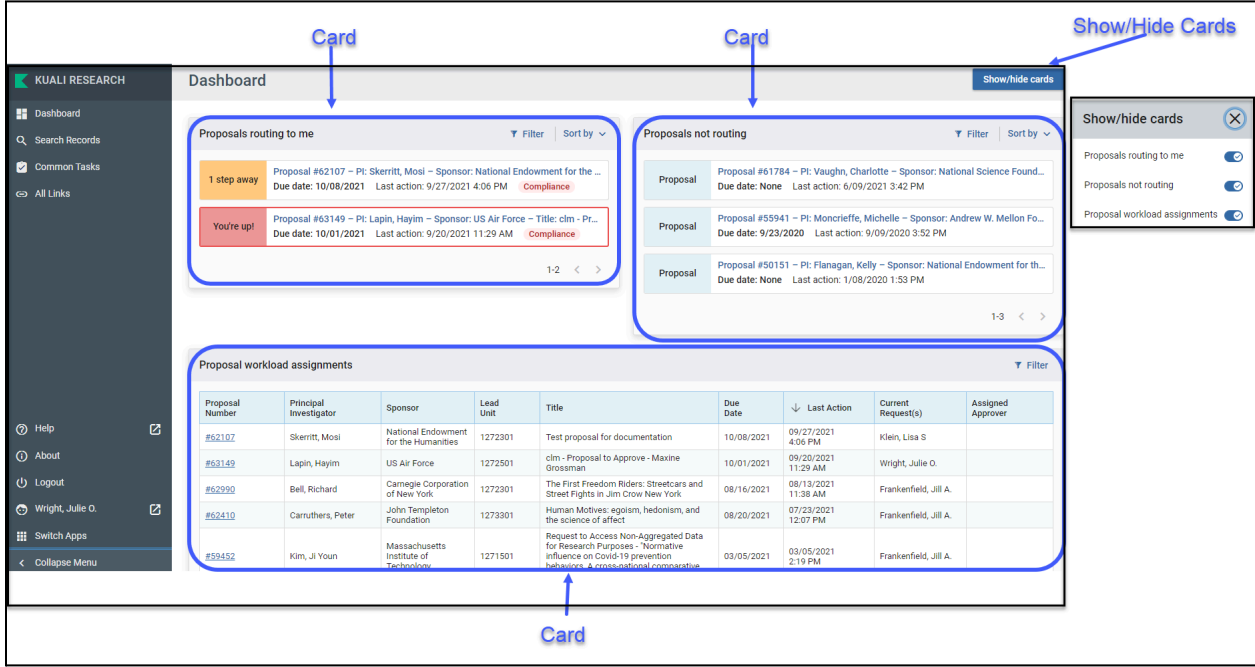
Card

Card

Show/Hide Cards

KUALI RESEARCH

Dashboard

Search Records

Common Tasks

All Links

Help

About

Logout

Wright, Julie O.

Switch Apps

Collapse Menu

Dashboard

Show/hide cards

Proposals routing to me

Filter

Sort by

1 step away

Proposal #62107 – PI: Skerritt, Mosi – Sponsor: National Endowment for the ...

Due date: 10/08/2021 Last action: 9/27/2021 4:06 PM Compliance

You're up!

Proposal #63149 – PI: Lapin, Hayim – Sponsor: US Air Force – Title: clm - Prop...

Due date: 10/01/2021 Last action: 9/20/2021 11:29 AM Compliance

1-2

Proposals not routing

Filter

Sort by

Proposal

Proposal #61784 – PI: Vaughn, Charlotte – Sponsor: National Science Found...

Due date: None Last action: 6/09/2021 3:42 PM

Proposal

Proposal #55941 – PI: Moncrieffe, Michelle – Sponsor: Andrew W. Mellon Fo...

Due date: 9/23/2020 Last action: 9/09/2020 3:52 PM

Proposal

Proposal #50151 – PI: Flanagan, Kelly – Sponsor: National Endowment for th...

Due date: None Last action: 1/08/2020 1:53 PM

1-3

Show/hide cards

Proposals routing to me

Proposals not routing

Proposal workload assignments

Proposal workload assignments

Filter

| Proposal Number | Principal Investigator | Sponsor | Lead Unit | Title | Due Date | Last Action | Current Request(s) | Assigned Approver |
|---|---|---|---|---|---|---|---|---|
| #62107 | Skerritt, Mosi | National Endowment for the Humanities | 1272301 | Test proposal for documentation | 10/08/2021 | 09/27/2021 4:06 PM | Klein, Lisa S | |
| #63149 | Lapin, Hayim | US Air Force | 1272501 | clm - Proposal to Approve - Maxine Grossman | 10/01/2021 | 09/20/2021 11:29 AM | Wright, Julie O. | |
| #62990 | Bell, Richard | Carnegie Corporation of New York | 1272301 | The First Freedom Riders: Streetcars and Street Fights in Jim Crow New York | 08/16/2021 | 08/13/2021 11:38 AM | Frankenfield, Jill A. | |
| #62410 | Carruthers, Peter | John Templeton Foundation | 1273301 | Human Motives: egoism, hedonism, and the science of affect | 08/20/2021 | 07/23/2021 12:07 PM | Frankenfield, Jill A. | |
| #59452 | Kim, Ji Youn | Massachusetts Institute of Technology | 1271501 | Request to Access Non-Aggregated Data for Research Purposes - "Normative influence on Covid-19 prevention behaviors. A cross-national comparative | 03/05/2021 | 03/05/2021 2:19 PM | Frankenfield, Jill A. | |

Card